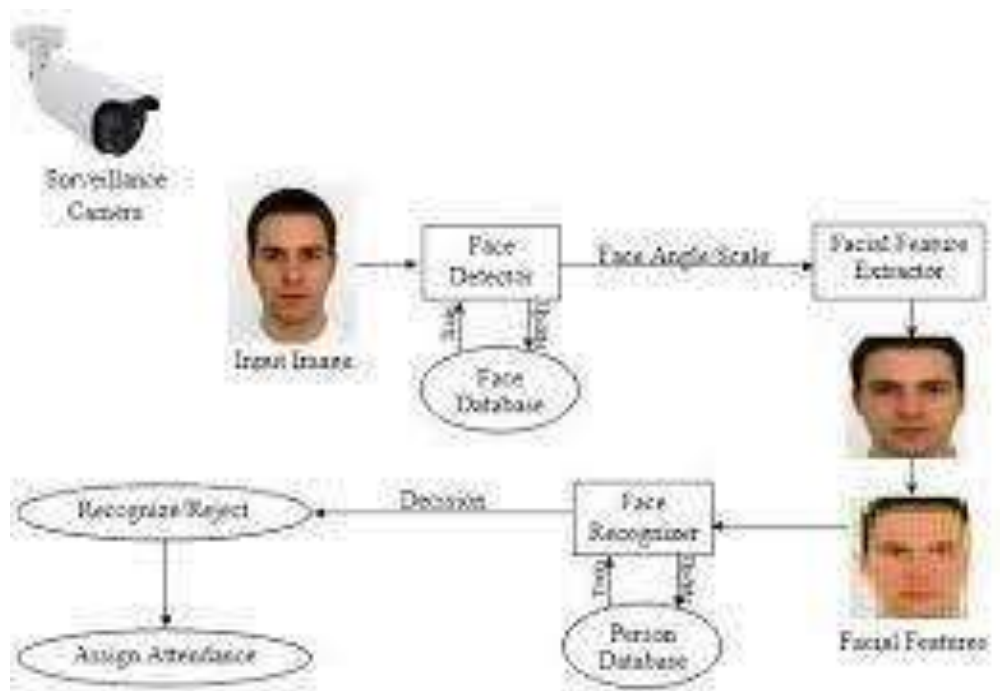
Surveillance Camera

Input Image

Face Detector

Face Angle Scale

Facial Feature Extractor

Face Database

Facial Features

Recognize/Reject

Decision

Face Recognizer

Assign Attendance

Person Database